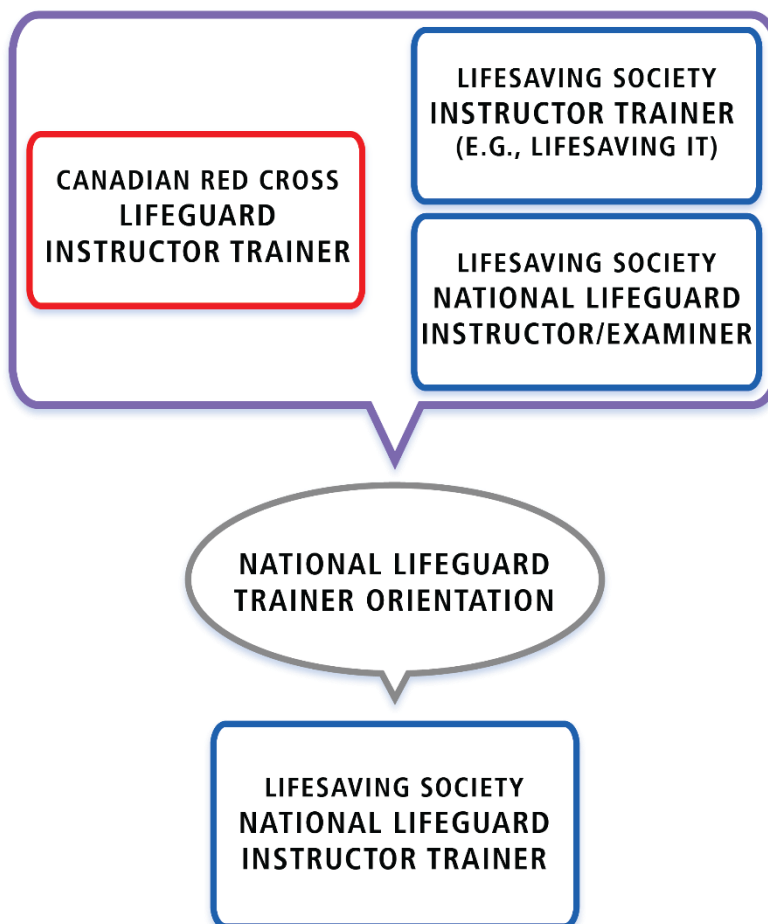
CANADIAN RED CROSS
LIFEGUARD
INSTRUCTOR TRAINER

LIFESAVING SOCIETY
INSTRUCTOR TRAINER
(E.G., LIFESAVING IT)

LIFESAVING SOCIETY
NATIONAL LIFEGUARD
INSTRUCTOR/EXAMINER

NATIONAL LIFEGUARD
TRAINER ORIENTATION

LIFESAVING SOCIETY
NATIONAL LIFEGUARD
INSTRUCTOR TRAINER